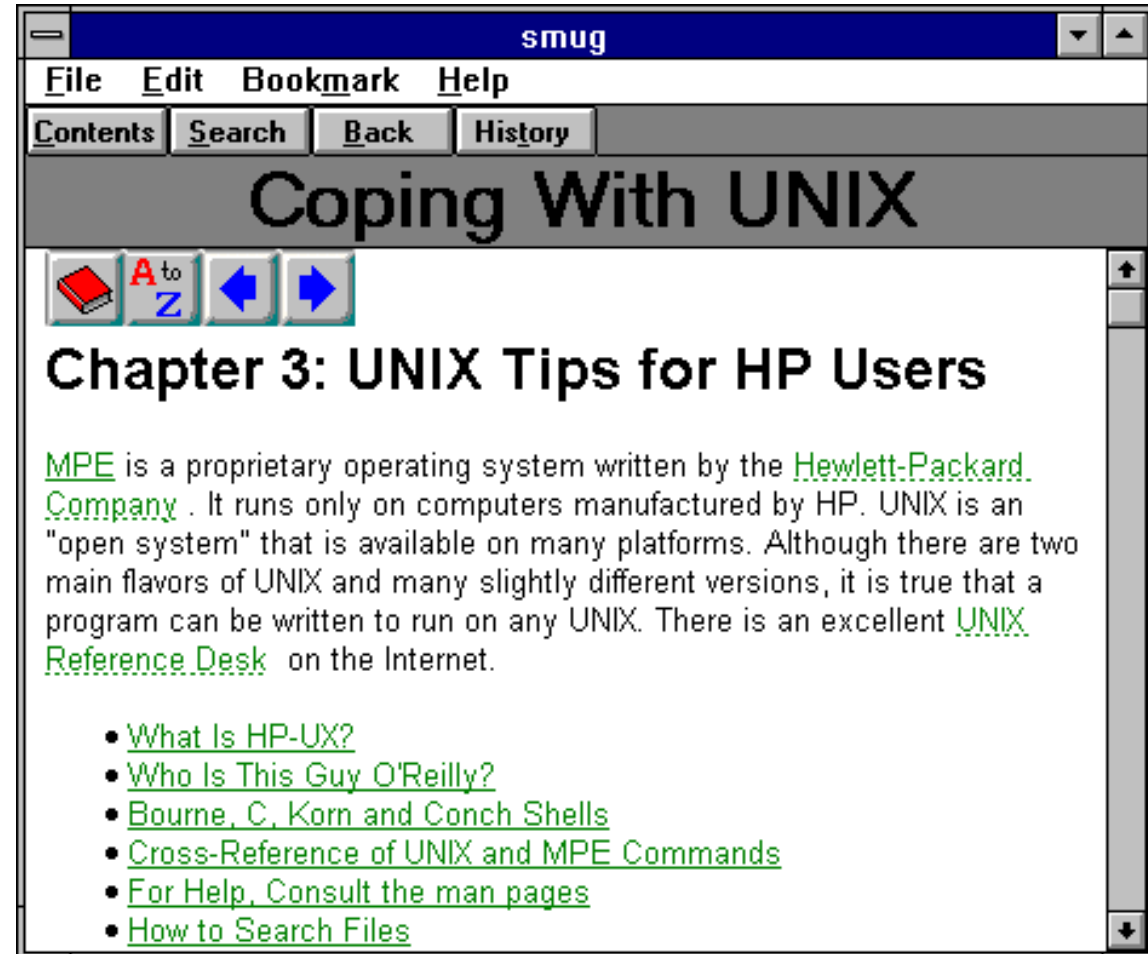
smug

File Edit Bookmark Help

Contents Search Back History

Coping With UNIX

A to Z

Chapter 3: UNIX Tips for HP Users

MPE is a proprietary operating system written by the Hewlett-Packard Company . It runs only on computers manufactured by HP. UNIX is an "open system" that is available on many platforms. Although there are two main flavors of UNIX and many slightly different versions, it is true that a program can be written to run on any UNIX. There is an excellent UNIX Reference Desk on the Internet.

- What Is HP-UX?
- Who Is This Guy O'Reilly?
- Bourne, C, Korn and Conch Shells
- Cross-Reference of UNIX and MPE Commands
- For Help, Consult the man pages
- How to Search Files